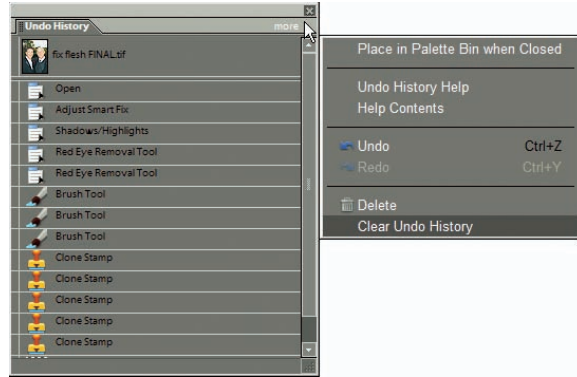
Undo History
more
fix flesh FINAL.tif
Open
Adjust Smart Fix
Shadows/Highlights
Red Eye Removal Tool
Red Eye Removal Tool
Brush Tool
Brush Tool
Brush Tool
Clone Stamp
Clone Stamp
Clone Stamp
Clone Stamp
Clone Stamp

Place in Palette Bin when Closed
Undo History Help
Help Contents
Undo Ctrl+Z
Redo Ctrl+Y
Delete
Clear Undo History